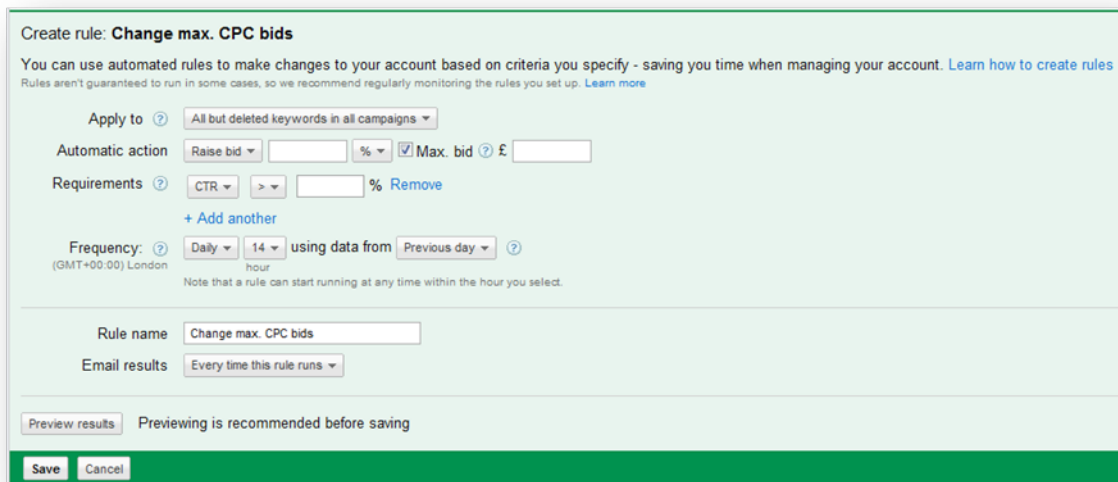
Create rule: **Change max. CPC bids**

You can use automated rules to make changes to your account based on criteria you specify - saving you time when managing your account. Learn how to create rules
Rules aren't guaranteed to run in some cases, so we recommend regularly monitoring the rules you set up. Learn more

Apply to ? All but deleted keywords in all campaigns

Automatic action Raise bid % Max. bid ? £

Requirements ? CTR > % Remove

+ Add another

Frequency: ? Daily 14 using data from Previous day ?
(GMT+00:00) London hour
Note that a rule can start running at any time within the hour you select.

Rule name Change max. CPC bids

Email results Every time this rule runs

Preview results Previewing is recommended before saving

Save Cancel